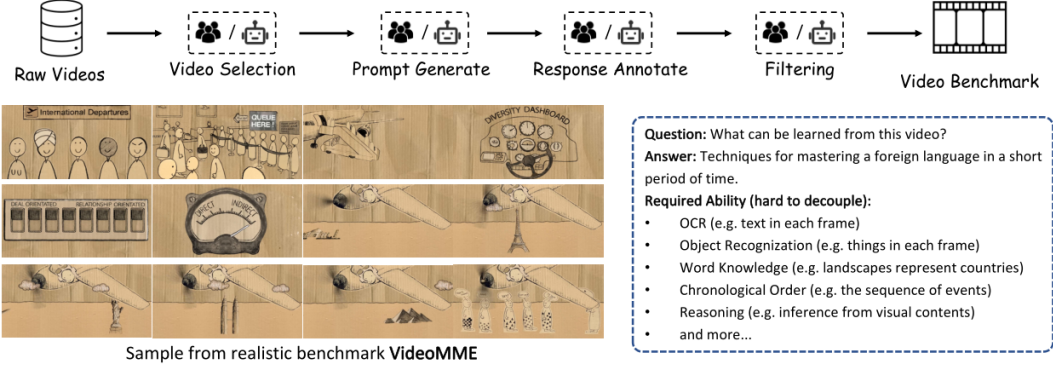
Raw Videos

/ Video Selection

/ Prompt Generate

/ Response Annotate

/ Filtering

Video Benchmark

International Departures

QUEUE HERE!

DIVERSITY DASHBOARD

DEAL ORIENTATED RELATIONSHIP ORIENTATED

DIRECT INDIRECT

Sample from realistic benchmark **VideoMME**

**Question:** What can be learned from this video?

**Answer:** Techniques for mastering a foreign language in a short period of time.

**Required Ability (hard to decouple):**

- OCR (e.g. text in each frame)
- Object Recognization (e.g. things in each frame)
- Word Knowledge (e.g. landscapes represent countries)
- Chronological Order (e.g. the sequence of events)
- Reasoning (e.g. inference from visual contents)
- and more...